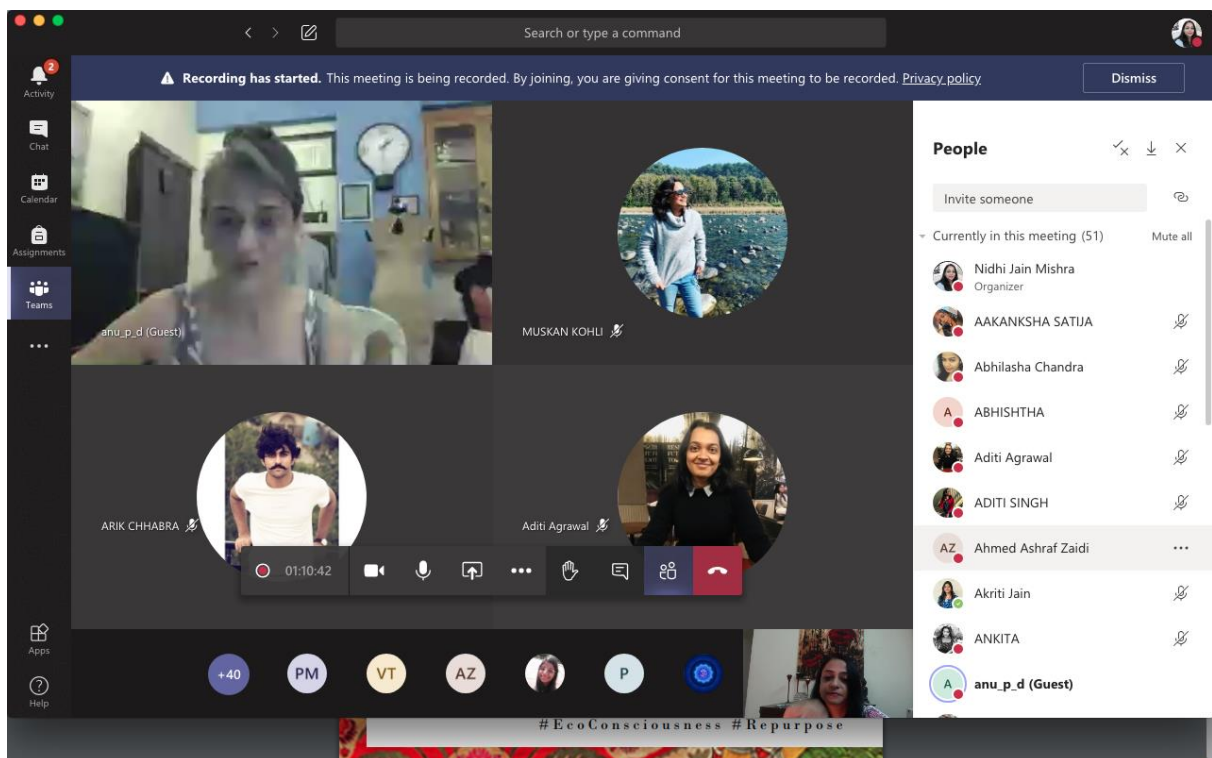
Search or type a command

2
Activity
Chat
Calendar
Assignments
Teams
...
Apps
Help

Recording has started. This meeting is being recorded. By joining, you are giving consent for this meeting to be recorded. Privacy policy

Dismiss

anu_p_d (Guest)

MUSKAN KOHLI

ARIK CHHABRA

Aditi Agrawal

01:10:42

+40 PM VT AZ P

People

Invite someone

Currently in this meeting (51)

Mute all

Nidhi Jain Mishra
Organizer

AAKANKSHA SATIJA

Abhilasha Chandra

A ABHISHTHA

Aditi Agrawal

ADITI SINGH

AZ Ahmed Ashraf Zaidi

Akriti Jain

ANKITA

A anu_p_d (Guest)

#EcoConsciousness #Repurpose